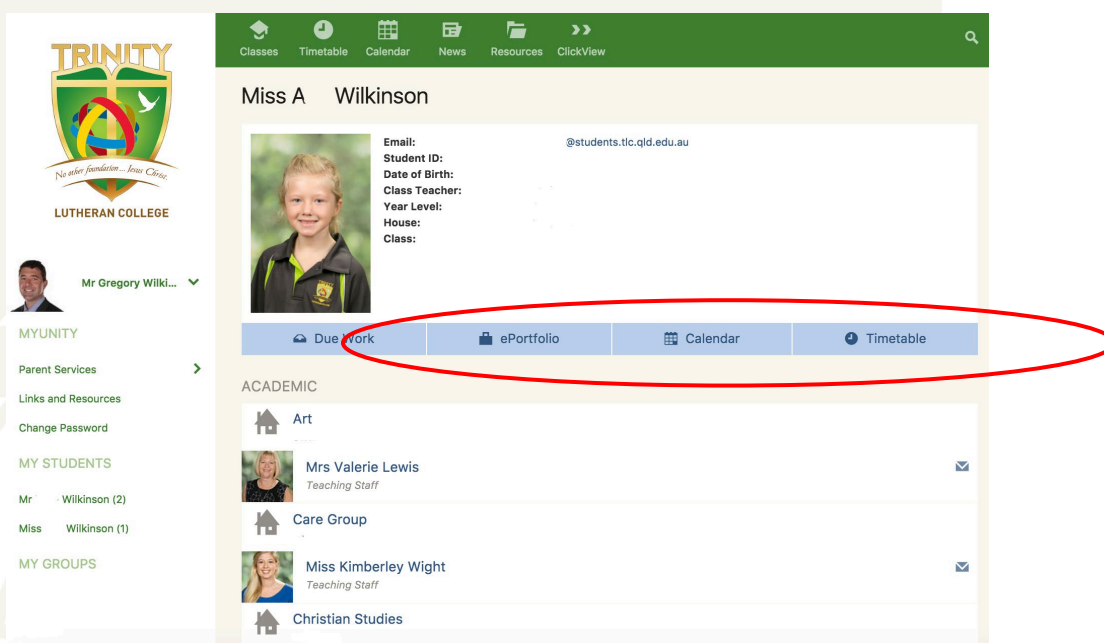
TRINITY

No other foundation ... Jesus Christ.

LUTHERAN COLLEGE

Mr Gregory Wilki...

MYUNITY

Parent Services

Links and Resources

Change Password

MY STUDENTS

Mr Wilkinson (2)

Miss Wilkinson (1)

MY GROUPS

Classes Timetable Calendar News Resources ClickView

Miss A Wilkinson

Email: @students.tlc.qld.edu.au
Student ID:
Date of Birth:
Class Teacher:
Year Level:
House:
Class:

Due Work ePortfolio Calendar Timetable

ACADEMIC

Art

Mrs Valerie Lewis
Teaching Staff

Care Group

Miss Kimberley Wight
Teaching Staff

Christian Studies